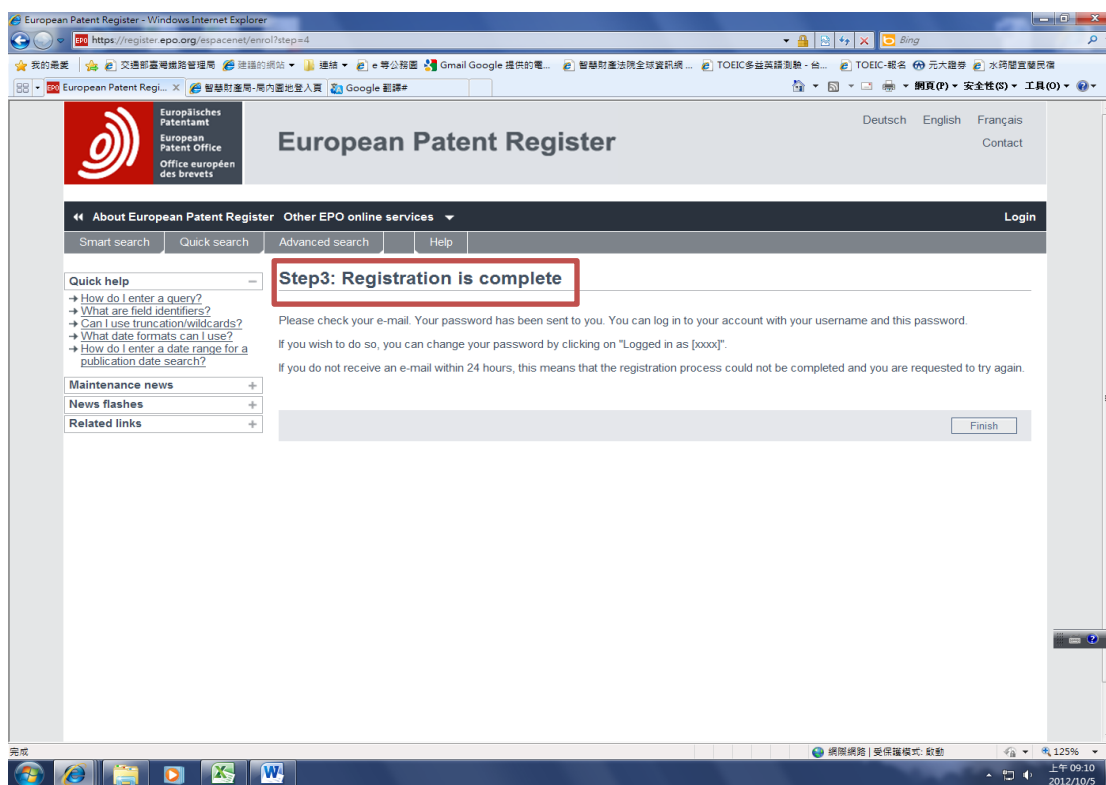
European Patent Register - Windows Internet Explorer

https://register.epo.org/espacenet/enrol?step=4

Bing

我的最愛 交通部臺灣鐵路管理局 建議的網站 連結 e等公務園 Gmail Google 提供的電... 智慧財產法院全球資訊網 ... TOEIC多益英語測驗 - 台... TOEIC-報名 元大證券 水筠閣宜蘭民宿

European Patent Regi... 智慧財產局-局內園地登入頁 Google 翻譯#

網頁(P) 安全性(S) 工具(O)

Europäisches Patentamt
European Patent Office
Office européen des brevets

European Patent Register

Deutsch English Français

Contact

About European Patent Register Other EPO online services

Login

Smart search Quick search Advanced search Help

Quick help
→ How do I enter a query?
→ What are field identifiers?
→ Can I use truncation/wildcards?
→ What date formats can I use?
→ How do I enter a date range for a publication date search?

Maintenance news

News flashes

Related links

Step3: Registration is complete

Please check your e-mail. Your password has been sent to you. You can log in to your account with your username and this password.

If you wish to do so, you can change your password by clicking on "Logged in as [xxxx]".

If you do not receive an e-mail within 24 hours, this means that the registration process could not be completed and you are requested to try again.

Finish

完成

網際網路 | 受保護模式: 啟動

125%

上午 09:10
2012/10/5